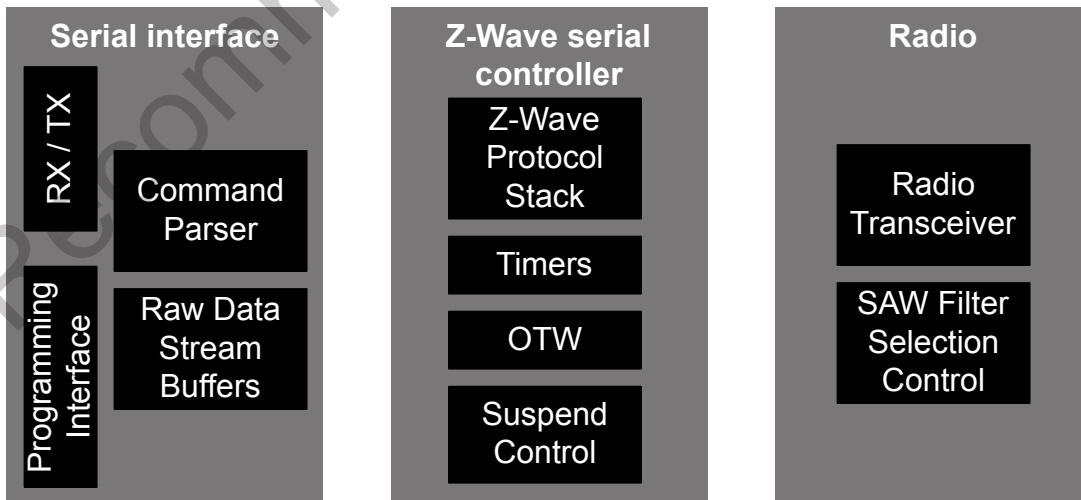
Serial interface

RX / TX

Command Parser

Programming Interface

Raw Data Stream Buffers

Z-Wave serial controller

Z-Wave Protocol Stack

Timers

OTW

Suspend Control

Radio

Radio Transceiver

SAW Filter Selection Control

Recomm